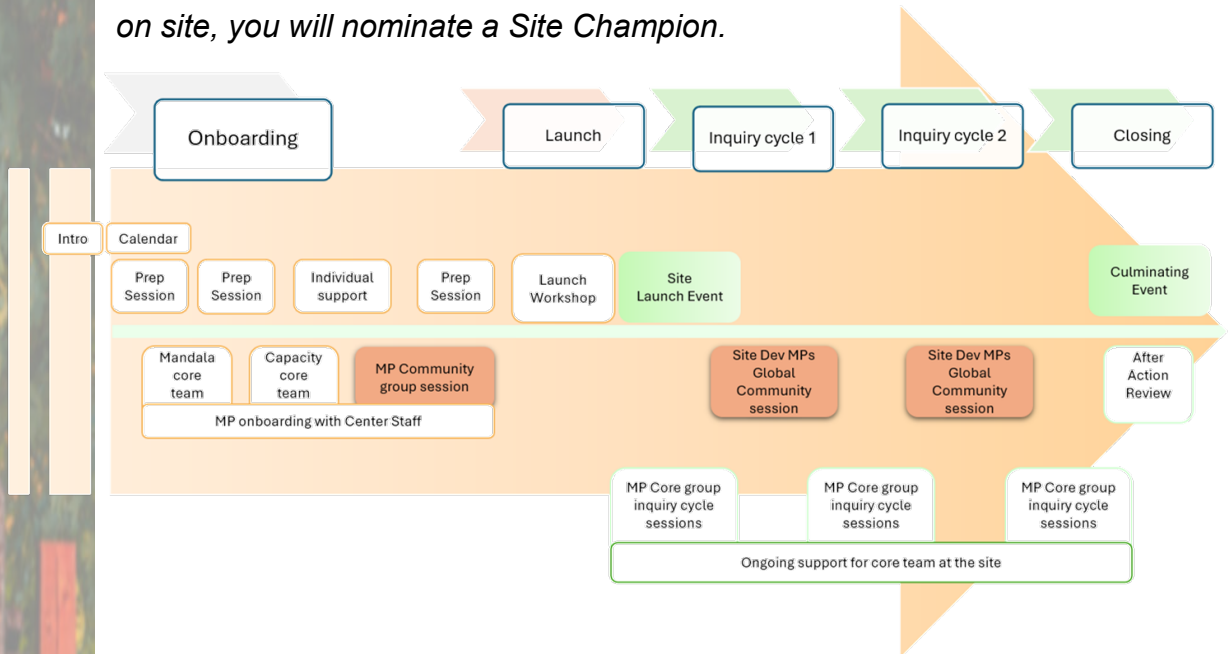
on site, you will nominate a Site Champion.

Onboarding

Launch

Inquiry cycle 1

Inquiry cycle 2

Closing

Intro

Calendar

Prep Session

Prep Session

Individual support

Prep Session

Launch Workshop

Site Launch Event

Culminating Event

Mandala core team

Capacity core team

MP Community group session

MP onboarding with Center Staff

Site Dev MPs Global Community session

Site Dev MPs Global Community session

After Action Review

MP Core group inquiry cycle sessions

MP Core group inquiry cycle sessions

MP Core group inquiry cycle sessions

Ongoing support for core team at the site